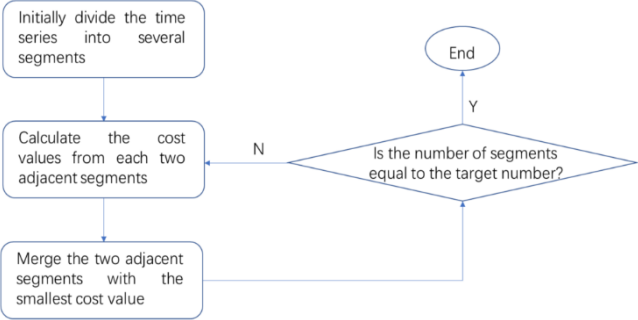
Initially divide the time series into several segments

Calculate the cost values from each two adjacent segments

Merge the two adjacent segments with the smallest cost value

End

Y

N

Is the number of segments equal to the target number?